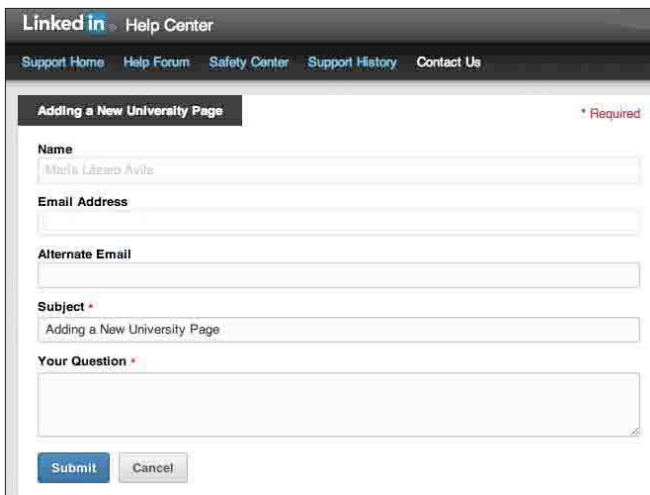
Linked in Help Center

Support Home Help Forum Safety Center Support History Contact Us

Adding a New University Page

* Required

Name

María Lázaro Avila

Email Address

Alternate Email

Subject *

Adding a New University Page

Your Question *

Submit Cancel